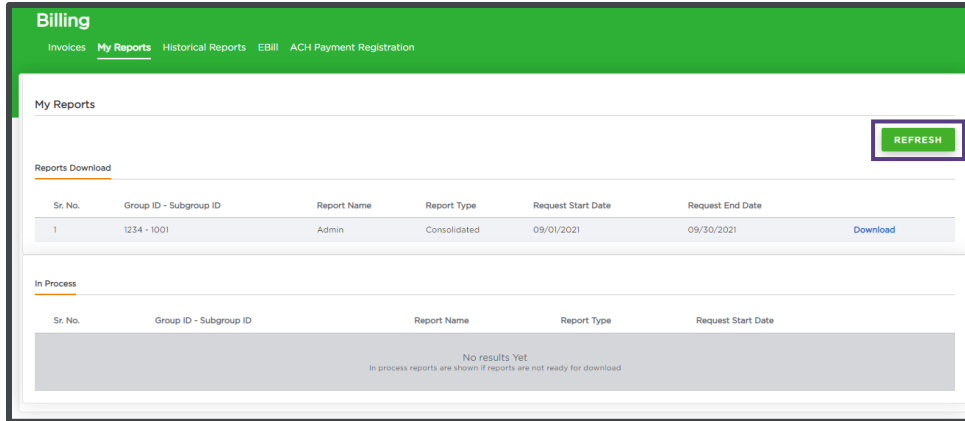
Billing

Invoices My Reports Historical Reports EBill ACH Payment Registration

My Reports

REFRESH

Reports Download

| Sr. No. | Group ID - Subgroup ID | Report Name | Report Type | Request Start Date | Request End Date | |
|---|---|---|---|---|---|---|
| 1 | 1234 - 1001 | Admin | Consolidated | 09/01/2021 | 09/30/2021 | Download |

In Process

| Sr. No. | Group ID - Subgroup ID | Report Name | Report Type | Request Start Date |
|---|---|---|---|---|

No results Yet
In process reports are shown if reports are not ready for download